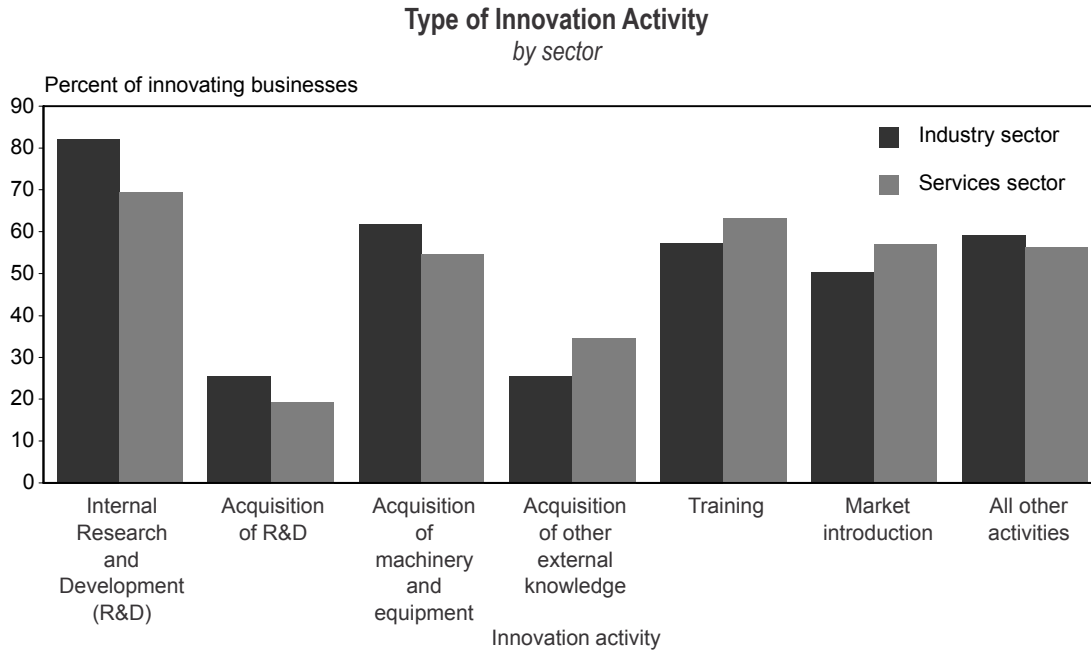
**Type of Innovation Activity**
*by sector*

Percent of innovating businesses

90
80
70
60
50
40
30
20
10
0

Industry sector
Services sector

Internal Research and Development (R&D)
Acquisition of R&D
Acquisition of machinery and equipment
Acquisition of other external knowledge
Training
Market introduction
All other activities

Innovation activity